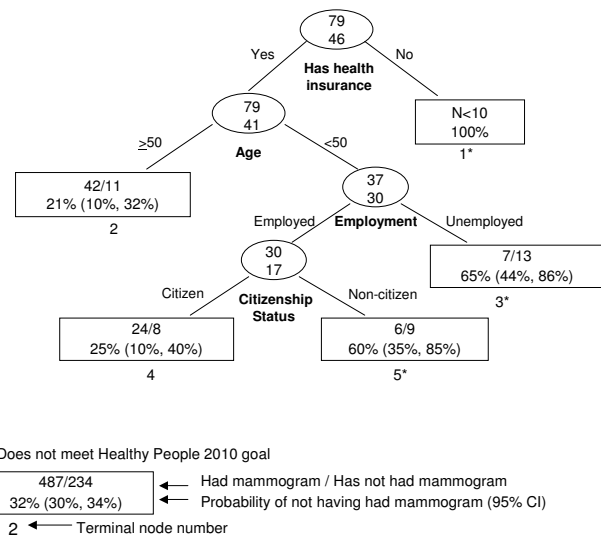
79
46

Yes

No

Has health insurance

79
41

N<10
100%

1*

$\geq$50

<50

Age

42/11
21% (10%, 32%)

2

37
30

Employed

Employment

Unemployed

30
17

7/13
65% (44%, 86%)

3*

Citizen

Non-citizen

Citizenship Status

24/8
25% (10%, 40%)

4

6/9
60% (35%, 85%)

5*

Does not meet Healthy People 2010 goal

487/234
32% (30%, 34%)

Had mammogram / Has not had mammogram

Probability of not having had mammogram (95% CI)

2

Terminal node number